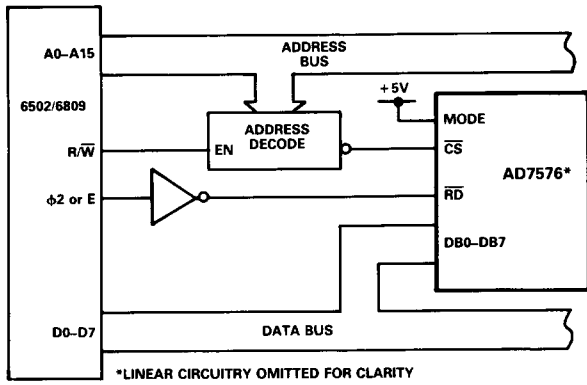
A0–A15

ADDRESS BUS

6502/6809

+5V

MODE

R/$\overline{W}$

EN

ADDRESS DECODE

$\overline{CS}$

AD7576*

$\phi$2 or E

$\overline{RD}$

DB0–DB7

D0–D7

DATA BUS

*LINEAR CIRCUITRY OMITTED FOR CLARITY